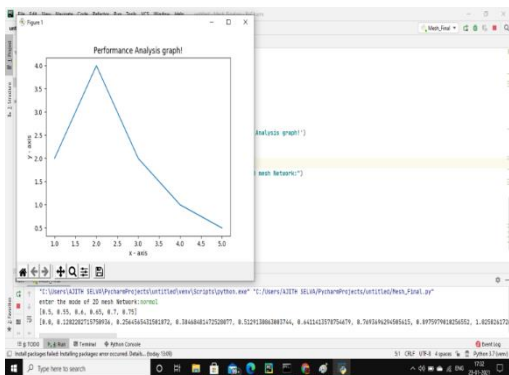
Figure 1

Performance Analysis graph!

4.0
3.5
3.0
2.5
2.0
1.5
1.0
0.5

y - axis

1.0 1.5 2.0 2.5 3.0 3.5 4.0 4.5 5.0

x - axis

Mesh_Final

Analysis graph!')

mesh Network:")

"C:\Users\AJITH SELVA\PycharmProjects\untitled\venv\Scripts\python.exe" "C:/Users/AJITH SELVA/PycharmProjects/untitled/Mesh_Final.py"

enter the mode of 2D mesh Network:normal

[0.5, 0.55, 0.6, 0.65, 0.7, 0.75]

[0.0, 0.1282202715759936, 0.256456543158172, 0.38468481472520877, 0.5129138863803744, 0.6411413578756479, 0.7693696294585415, 0.8975979010256552, 1.02582617

TODO Run Terminal Python Console

Event Log

Install packages failed: Installing packages error occurred. Details... (today 13:09)

51 CRLF UTF-8 4 spaces Python 3.7 (venv)

Type here to search

ENG 17:12